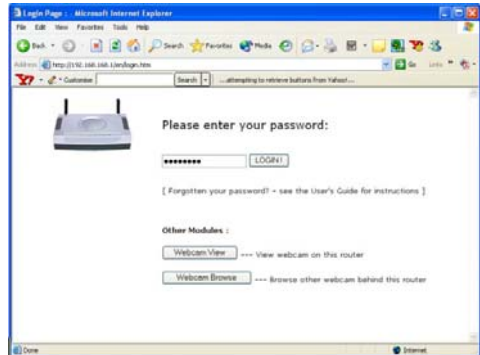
Login Page : Microsoft Internet Explorer

File Edit View Favorites Tools Help

Back Search Favorites Media

Address http://192.168.168.1/en/login.htm

Go Links

Y! Customize Search ...attempting to retrieve buttons from Yahoo!...

Please enter your password:

••••••••• LOGIN!

[ Forgotten your password? - see the User's Guide for instructions ]

Other Modules :

Webcam View --- View webcam on this router

Webcam Browse --- Browse other webcam behind this router

Done

Internet